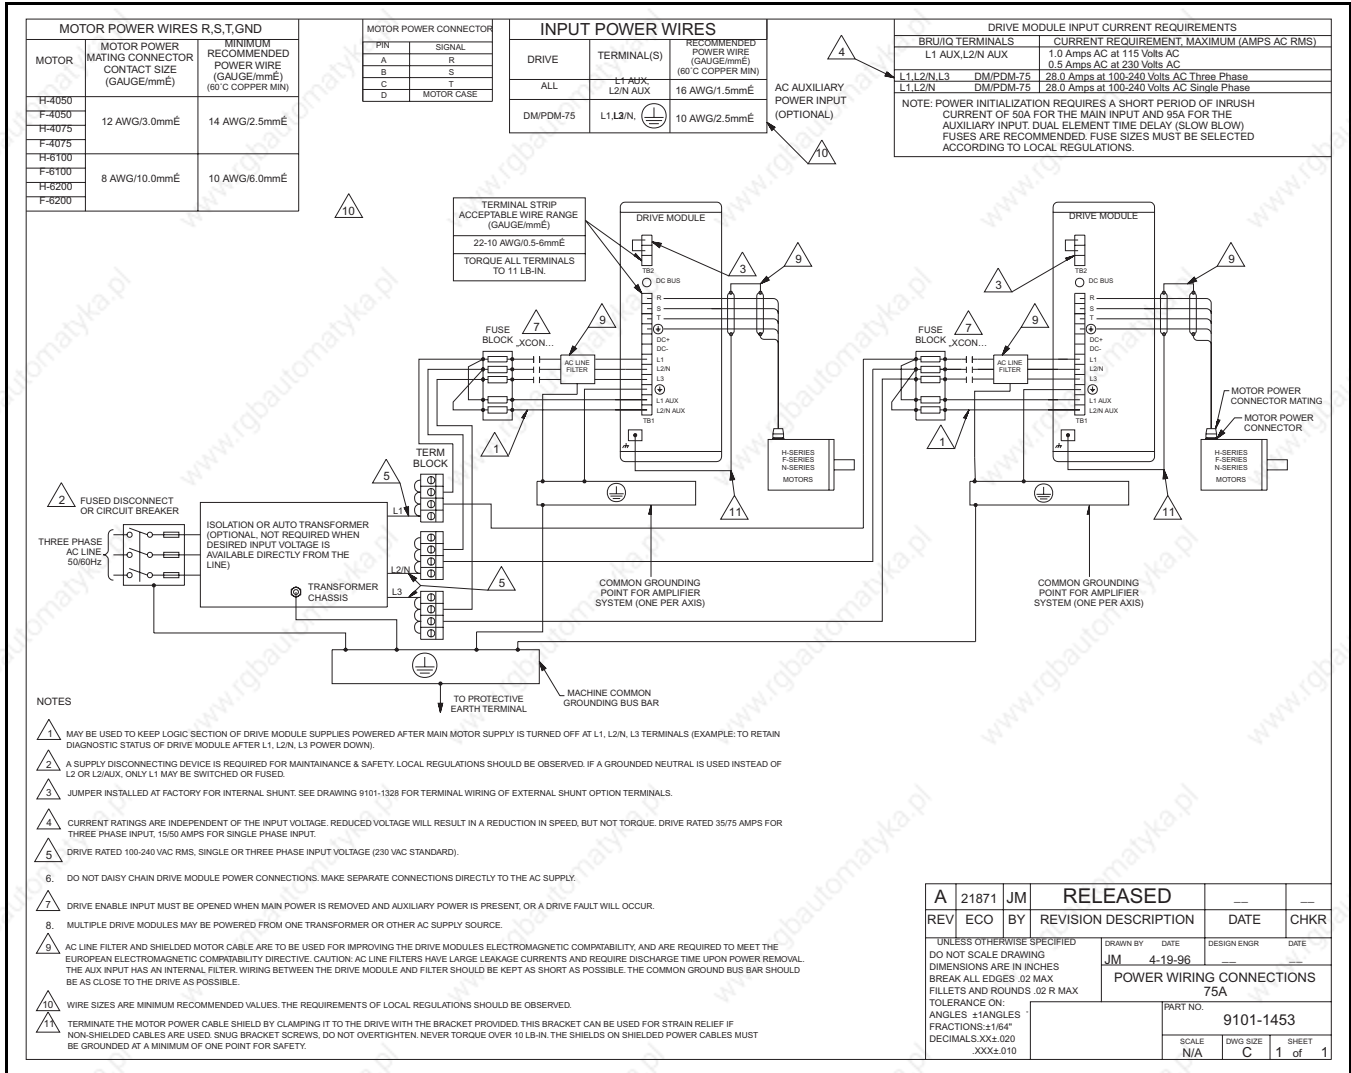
| MOTOR POWER WIRES R,S,T,GND | | |
|---|---|---|
| MOTOR | MOTOR POWER MATING CONNECTOR CONTACT SIZE (GAUGE/mmÊ) | MINIMUM RECOMMENDED POWER WIRE (GAUGE/mmÊ) (60°C COPPER MIN) |
| H-4050 F-4050 H-4075 F-4075 | 12 AWG/3.0mmÊ | 14 AWG/2.5mmÊ |
| H-6100 F-6100 H-6200 F-6200 | 8 AWG/10.0mmÊ | 10 AWG/6.0mmÊ |

| MOTOR POWER CONNECTOR | |
|---|---|
| PIN | SIGNAL |
| A | R |
| B | S |
| C | T |
| D | MOTOR CASE |

| INPUT POWER WIRES | | |
|---|---|---|
| DRIVE | TERMINAL(S) | RECOMMENDED POWER WIRE (GAUGE/mmÊ) (60°C COPPER MIN) |
| ALL | L1 AUX, L2/N AUX | 16 AWG/1.5mmÊ |
| DM/PDM-75 | L1,L3/N, | 10 AWG/2.5mmÊ |

AC AUXILIARY POWER INPUT (OPTIONAL)

10

| DRIVE MODULE INPUT CURRENT REQUIREMENTS | |
|---|---|
| BRU/IQ TERMINALS | CURRENT REQUIREMENT, MAXIMUM (AMPS AC RMS) |
| L1 AUX,L2/N AUX | 1.0 Amps AC at 115 Volts AC 0.5 Amps AC at 230 Volts AC |
| L1,L2/N,L3 DM/PDM-75 | 28.0 Amps at 100-240 Volts AC Three Phase |
| L1,L2/N DM/PDM-75 | 28.0 Amps at 100-240 Volts AC Single Phase |

4

NOTE: POWER INITIALIZATION REQUIRES A SHORT PERIOD OF INRUSH CURRENT OF 50A FOR THE MAIN INPUT AND 95A FOR THE AUXILIARY INPUT. DUAL ELEMENT TIME DELAY (SLOW BLOW) FUSES ARE RECOMMENDED. FUSE SIZES MUST BE SELECTED ACCORDING TO LOCAL REGULATIONS.

10

TERMINAL STRIP ACCEPTABLE WIRE RANGE (GAUGE/mmÊ)
22-10 AWG/0.5-6mmÊ
TORQUE ALL TERMINALS TO 11 LB-IN.

DRIVE MODULE
TB2
DC BUS
R S T DC+ DC- L1 L2/N L3 L1 AUX L2/N AUX
TB1
3 9 7 9
FUSE BLOCK XCON...
AC LINE FILTER
1
H-SERIES F-SERIES N-SERIES MOTORS
11

DRIVE MODULE
TB2
DC BUS
R S T DC+ DC- L1 L2/N L3 L1 AUX L2/N AUX
TB1
3 9 7 9
FUSE BLOCK XCON...
AC LINE FILTER
1
MOTOR POWER CONNECTOR MATING
MOTOR POWER CONNECTOR
H-SERIES F-SERIES N-SERIES MOTORS
11

2 FUSED DISCONNECT OR CIRCUIT BREAKER
THREE PHASE AC LINE 50/60Hz
ISOLATION OR AUTO TRANSFORMER (OPTIONAL, NOT REQUIRED WHEN DESIRED INPUT VOLTAGE IS AVAILABLE DIRECTLY FROM THE LINE)
TRANSFORMER CHASSIS
5 TERM BLOCK
L1 L2/N L3
5
COMMON GROUNDING POINT FOR AMPLIFIER SYSTEM (ONE PER AXIS)
COMMON GROUNDING POINT FOR AMPLIFIER SYSTEM (ONE PER AXIS)
TO PROTECTIVE EARTH TERMINAL
MACHINE COMMON GROUNDING BUS BAR

NOTES

1 MAY BE USED TO KEEP LOGIC SECTION OF DRIVE MODULE SUPPLIES POWERED AFTER MAIN MOTOR SUPPLY IS TURNED OFF AT L1, L2/N, L3 TERMINALS (EXAMPLE: TO RETAIN DIAGNOSTIC STATUS OF DRIVE MODULE AFTER L1, L2/N, L3 POWER DOWN).

2 A SUPPLY DISCONNECTING DEVICE IS REQUIRED FOR MAINTAINANCE & SAFETY. LOCAL REGULATIONS SHOULD BE OBSERVED. IF A GROUNDED NEUTRAL IS USED INSTEAD OF L2 OR L2/AUX, ONLY L1 MAY BE SWITCHED OR FUSED.

3 JUMPER INSTALLED AT FACTORY FOR INTERNAL SHUNT. SEE DRAWING 9101-1328 FOR TERMINAL WIRING OF EXTERNAL SHUNT OPTION TERMINALS.

4 CURRENT RATINGS ARE INDEPENDENT OF THE INPUT VOLTAGE. REDUCED VOLTAGE WILL RESULT IN A REDUCTION IN SPEED, BUT NOT TORQUE. DRIVE RATED 35/75 AMPS FOR THREE PHASE INPUT, 15/50 AMPS FOR SINGLE PHASE INPUT.

5 DRIVE RATED 100-240 VAC RMS, SINGLE OR THREE PHASE INPUT VOLTAGE (230 VAC STANDARD).

6. DO NOT DAISY CHAIN DRIVE MODULE POWER CONNECTIONS. MAKE SEPARATE CONNECTIONS DIRECTLY TO THE AC SUPPLY.

7 DRIVE ENABLE INPUT MUST BE OPENED WHEN MAIN POWER IS REMOVED AND AUXILIARY POWER IS PRESENT, OR A DRIVE FAULT WILL OCCUR.

8. MULTIPLE DRIVE MODULES MAY BE POWERED FROM ONE TRANSFORMER OR OTHER AC SUPPLY SOURCE.

9 AC LINE FILTER AND SHIELDED MOTOR CABLE ARE TO BE USED FOR IMPROVING THE DRIVE MODULES ELECTROMAGNETIC COMPATABILITY, AND ARE REQUIRED TO MEET THE EUROPEAN ELECTROMAGNETIC COMPATABILITY DIRECTIVE. CAUTION: AC LINE FILTERS HAVE LARGE LEAKAGE CURRENTS AND REQUIRE DISCHARGE TIME UPON POWER REMOVAL. THE AUX INPUT HAS AN INTERNAL FILTER. WIRING BETWEEN THE DRIVE MODULE AND FILTER SHOULD BE KEPT AS SHORT AS POSSIBLE. THE COMMON GROUND BUS BAR SHOULD BE AS CLOSE TO THE DRIVE AS POSSIBLE.

10 WIRE SIZES ARE MINIMUM RECOMMENDED VALUES. THE REQUIREMENTS OF LOCAL REGULATIONS SHOULD BE OBSERVED.

11 TERMINATE THE MOTOR POWER CABLE SHIELD BY CLAMPING IT TO THE DRIVE WITH THE BRACKET PROVIDED. THIS BRACKET CAN BE USED FOR STRAIN RELIEF IF NON-SHIELDED CABLES ARE USED. SNUG BRACKET SCREWS, DO NOT OVERTIGHTEN. NEVER TORQUE OVER 10 LB-IN. THE SHIELDS ON SHIELDED POWER CABLES MUST BE GROUNDED AT A MINIMUM OF ONE POINT FOR SAFETY.

| A | 21871 | JM | RELEASED | __ | __ |
|---|---|---|---|---|---|
| REV | ECO | BY | REVISION DESCRIPTION | DATE | CHKR |

UNLESS OTHERWISE SPECIFIED DO NOT SCALE DRAWING DIMENSIONS ARE IN INCHES BREAK ALL EDGES .02 MAX FILLETS AND ROUNDS .02 R MAX TOLERANCE ON: ANGLES ±1ANGLES FRACTIONS:±1/64" DECIMALS.XX±.020 .XXX±.010
DRAWN BY JM DATE 4-19-96 DESIGN ENGR __ DATE __
POWER WIRING CONNECTIONS 75A
PART NO. 9101-1453
SCALE N/A DWG SIZE C SHEET 1 of 1